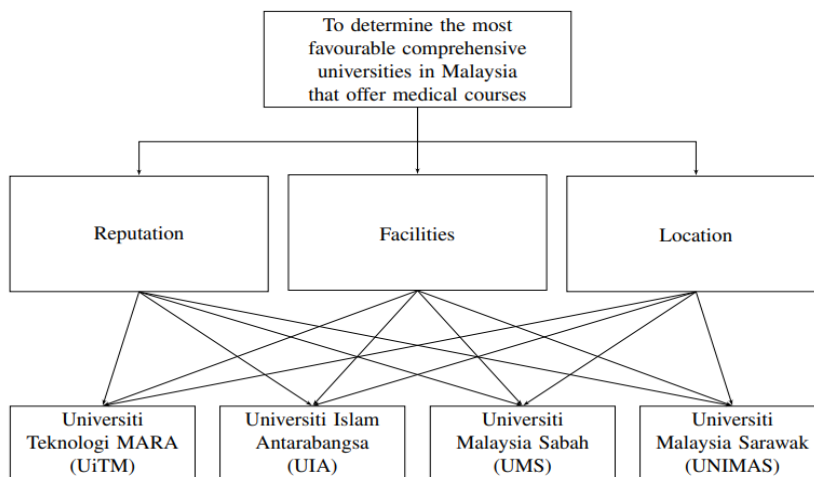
To determine the most favourable comprehensive universities in Malaysia that offer medical courses

Reputation

Facilities

Location

Universiti Teknologi MARA (UiTM)

Universiti Islam Antarabangsa (UIA)

Universiti Malaysia Sabah (UMS)

Universiti Malaysia Sarawak (UNIMAS)